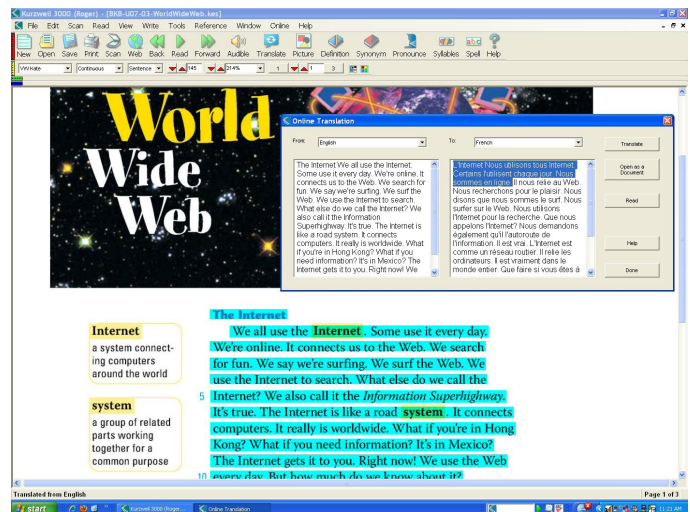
Kurzweil 3000 (Roger) - [BK8-U07-03-WorldWideWeb.kes]

File Edit Scan Read View Write Tools Reference Window Online Help

New Open Save Print Scan Web Back Read Forward Audible Translate Picture Definition Synonym Pronounce Syllables Spell Help

VW Kate Continuous Sentence 145 214% 1 1 3

World Wide Web

Online Translation

From: English

To: French

The Internet We all use the Internet. Some use it every day. We're online. It connects us to the Web. We search for fun. We say we're surfing. We surf the Web. We use the Internet to search. What else do we call the Internet? We also call it the Information Superhighway. It's true. The Internet is like a road system. It connects computers. It really is worldwide. What if you're in Hong Kong? What if you need information? It's in Mexico? The Internet gets it to you. Right now! We

L'Internet Nous utilisons tous Internet. Certains l'utilisent chaque jour. Nous sommes en ligne. Il nous relie au Web. Nous recherchons pour le plaisir. Nous disons que nous sommes le surf. Nous surfer sur le Web. Nous utilisons l'Internet pour la recherche. Que nous appelons l'Internet? Nous demandons également qu'il l'autoroute de l'information. Il est vrai. L'Internet est comme un réseau routier. Il relie les ordinateurs. Il est vraiment dans le monde entier. Que faire si vous êtes à

Translate

Open as a Document

Read

Help

Done

Internet
a system connecting computers around the world

system
a group of related parts working together for a common purpose

The Internet

We all use the Internet. Some use it every day. We're online. It connects us to the Web. We search for fun. We say we're surfing. We surf the Web. We use the Internet to search. What else do we call the

5 Internet? We also call it the *Information Superhighway*. It's true. The Internet is like a road system. It connects computers. It really is worldwide. What if you're in Hong Kong? What if you need information? It's in Mexico? The Internet gets it to you. Right now! We use the Web

10 every day. But how much do we know about it?

Translated from English

Page 1 of 3

start Kurzweil 3000 (Roger... Online Translation 11:21 AM